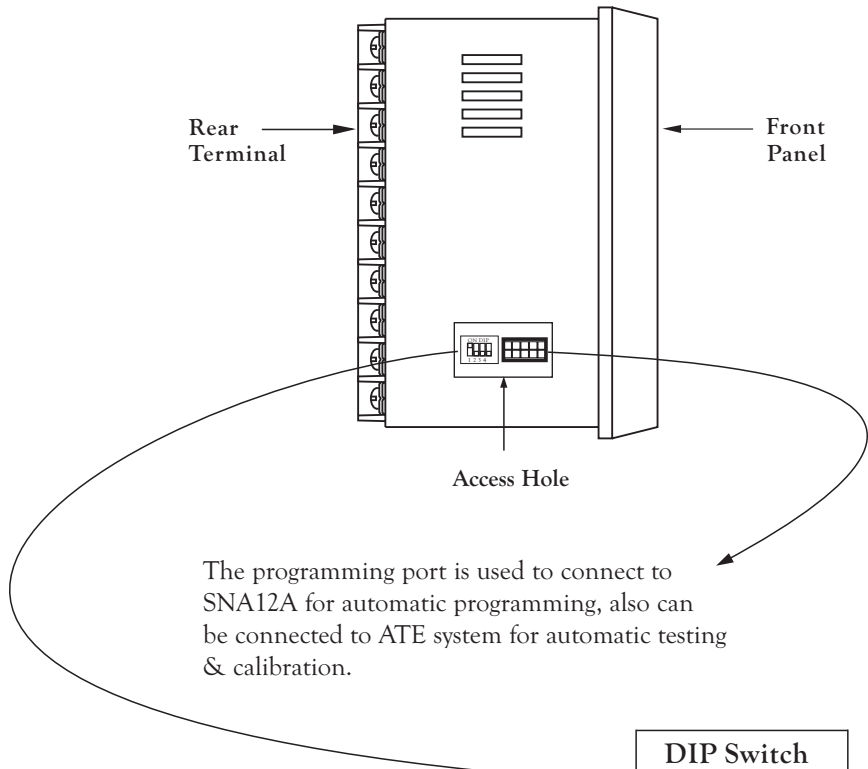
Rear Terminal

Front Panel

ON DIP
1 2 3 4

Access Hole

The programming port is used to connect to SNA12A for automatic programming, also can be connected to ATE system for automatic testing & calibration.

DIP Switch